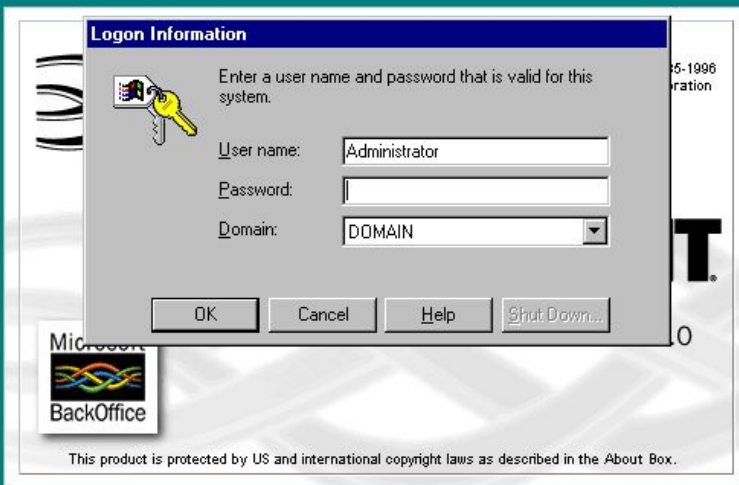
Logon Information

Enter a user name and password that is valid for this system.

User name: Administrator

Password:

Domain: DOMAIN

OK Cancel Help Shut Down...

5-1996
ration

T.

.0

Microsoft
BackOffice

This product is protected by US and international copyright laws as described in the About Box.